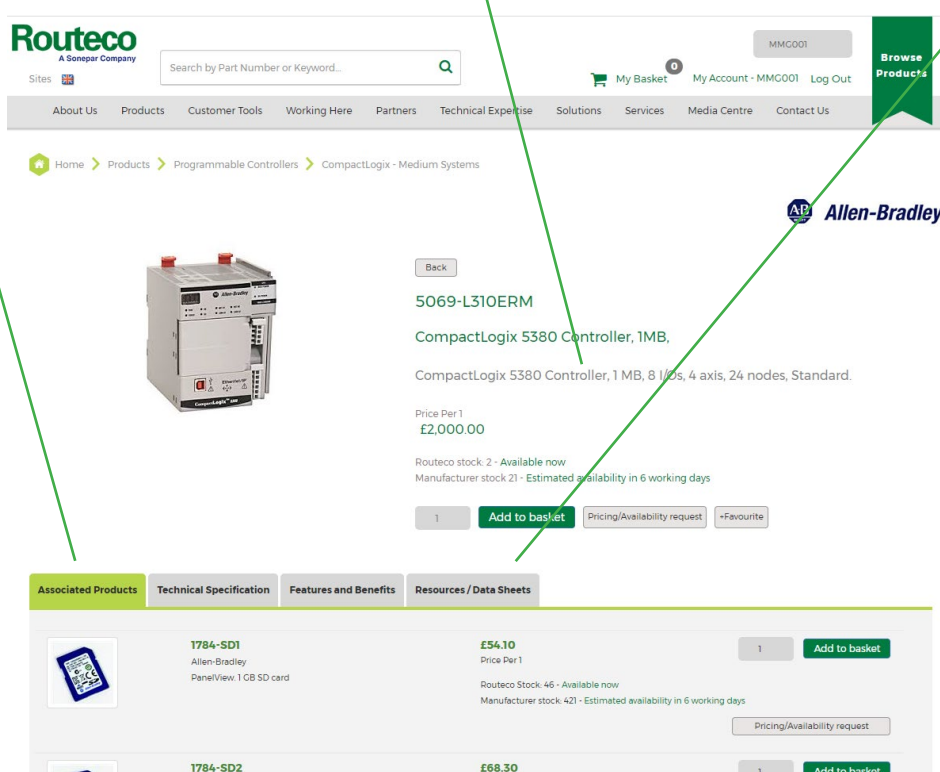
Routeco
A Sonepar Company
Sites

Search by Part Number or Keyword...

MMG001

My Basket 0 My Account - MMG001 Log Out

Browse Products

About Us Products Customer Tools Working Here Partners Technical Expertise Solutions Services Media Centre Contact Us

Home > Products > Programmable Controllers > CompactLogix - Medium Systems

Allen-Bradley

Back

5069-L310ERM

CompactLogix 5380 Controller, 1MB,

CompactLogix 5380 Controller, 1 MB, 8 I/Os, 4 axis, 24 nodes, Standard.

Price Per 1
£2,000.00

Routeco stock: 2 - Available now
Manufacturer stock 21 - Estimated availability in 6 working days

1 Add to basket Pricing/Availability request +Favourite

Associated Products Technical Specification Features and Benefits Resources / Data Sheets

1784-SD1
Allen-Bradley
PanelView. 1 GB SD card

£54.10
Price Per 1

Routeco Stock: 46 - Available now
Manufacturer stock: 421 - Estimated availability in 6 working days

1 Add to basket

Pricing/Availability request

1784-SD2

£68.30

1 Add to basket